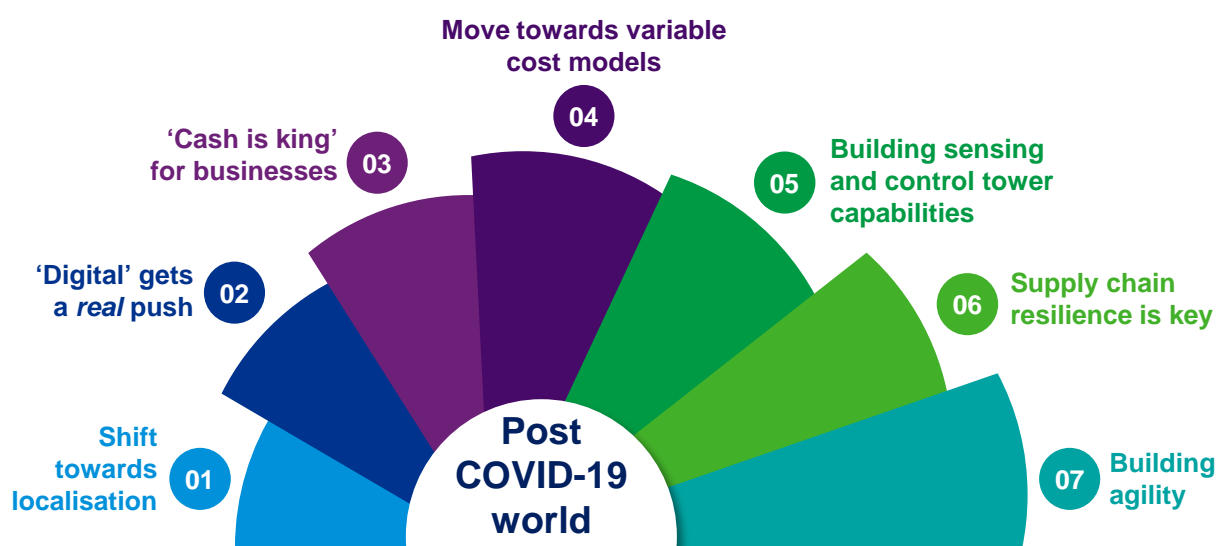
Move towards variable cost models

04

'Cash is king' for businesses

03

Building sensing and control tower capabilities

05

'Digital' gets a *real* push

02

Supply chain resilience is key

06

Shift towards localisation

01

Post COVID-19 world

07

Building agility